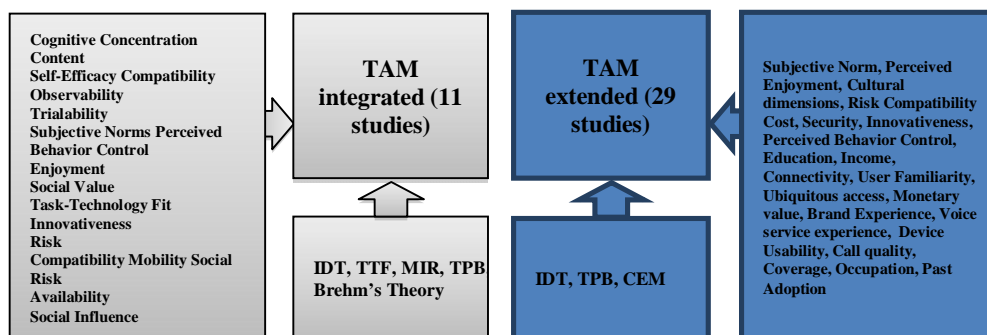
Cognitive Concentration
Content
Self-Efficacy Compatibility
Observability
Trialability
Subjective Norms Perceived
Behavior Control
Enjoyment
Social Value
Task-Technology Fit
Innovativeness
Risk
Compatibility Mobility Social
Risk
Availability
Social Influence

TAM integrated (11 studies)

IDT, TTF, MIR, TPB Brehm's Theory

TAM extended (29 studies)

IDT, TPB, CEM

Subjective Norm, Perceived Enjoyment, Cultural dimensions, Risk Compatibility Cost, Security, Innovativeness, Perceived Behavior Control, Education, Income, Connectivity, User Familiarity, Ubiquitous access, Monetary value, Brand Experience, Voice service experience, Device Usability, Call quality, Coverage, Occupation, Past Adoption